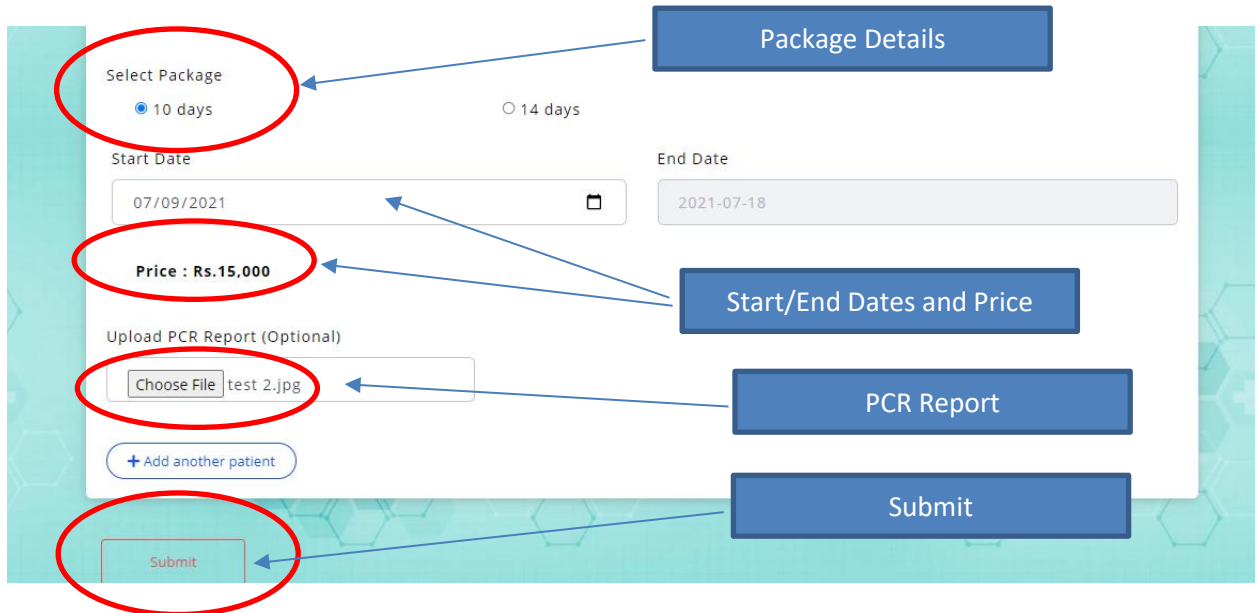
Package Details

Select Package

10 days

14 days

Start Date

07/09/2021

End Date

2021-07-18

Price : Rs.15,000

Start/End Dates and Price

Upload PCR Report (Optional)

Choose File test 2.jpg

PCR Report

+ Add another patient

Submit

Submit